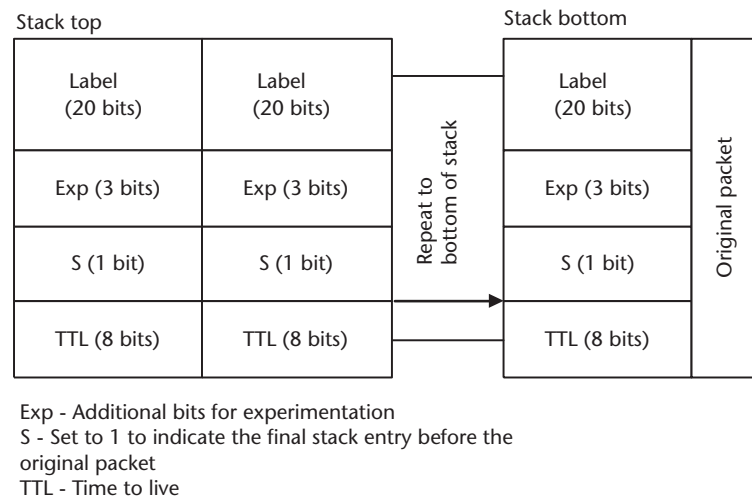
Stack top

Stack bottom

| Label (20 bits) | Label (20 bits) | Repeat to bottom of stack | Label (20 bits) | Original packet |
|---|---|---|---|---|
| Exp (3 bits) | Exp (3 bits) | | Exp (3 bits) | |
| S (1 bit) | S (1 bit) | | S (1 bit) | |
| TTL (8 bits) | TTL (8 bits) | | TTL (8 bits) | |

Exp - Additional bits for experimentation
S - Set to 1 to indicate the final stack entry before the original packet
TTL - Time to live